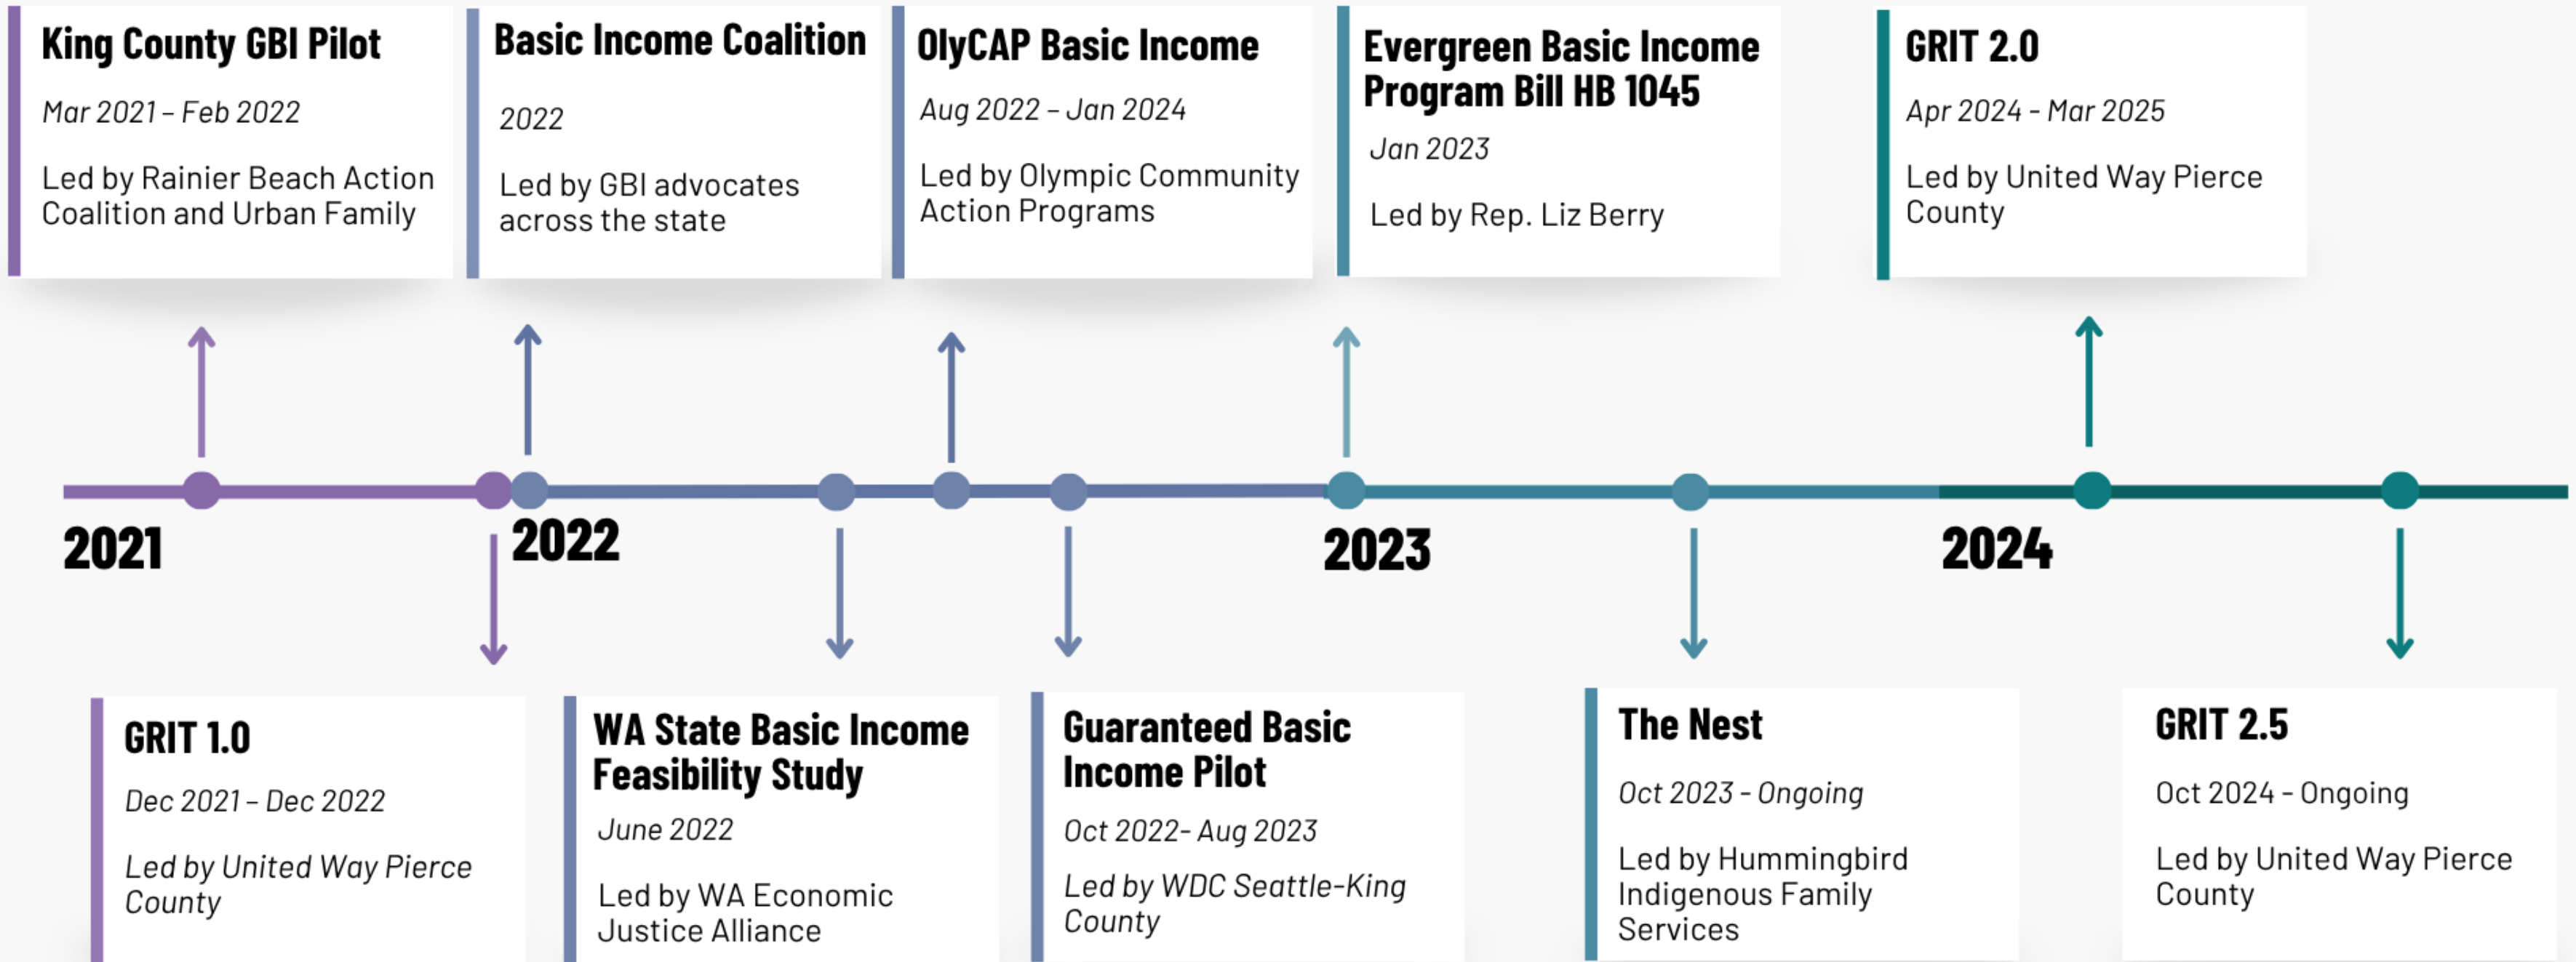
King County GBI Pilot

Mar 2021 – Feb 2022

Led by Rainier Beach Action Coalition and Urban Family

Basic Income Coalition

2022

Led by GBI advocates across the state

OlyCAP Basic Income

Aug 2022 – Jan 2024

Led by Olympic Community Action Programs

Evergreen Basic Income Program Bill HB 1045

Jan 2023

Led by Rep. Liz Berry

GRIT 2.0

Apr 2024 - Mar 2025

Led by United Way Pierce County

2021

2022

2023

2024

GRIT 1.0

Dec 2021 – Dec 2022

Led by United Way Pierce County

WA State Basic Income Feasibility Study

June 2022

Led by WA Economic Justice Alliance

Guaranteed Basic Income Pilot

Oct 2022- Aug 2023

Led by WDC Seattle-King County

The Nest

Oct 2023 - Ongoing

Led by Hummingbird Indigenous Family Services

GRIT 2.5

Oct 2024 - Ongoing

Led by United Way Pierce County